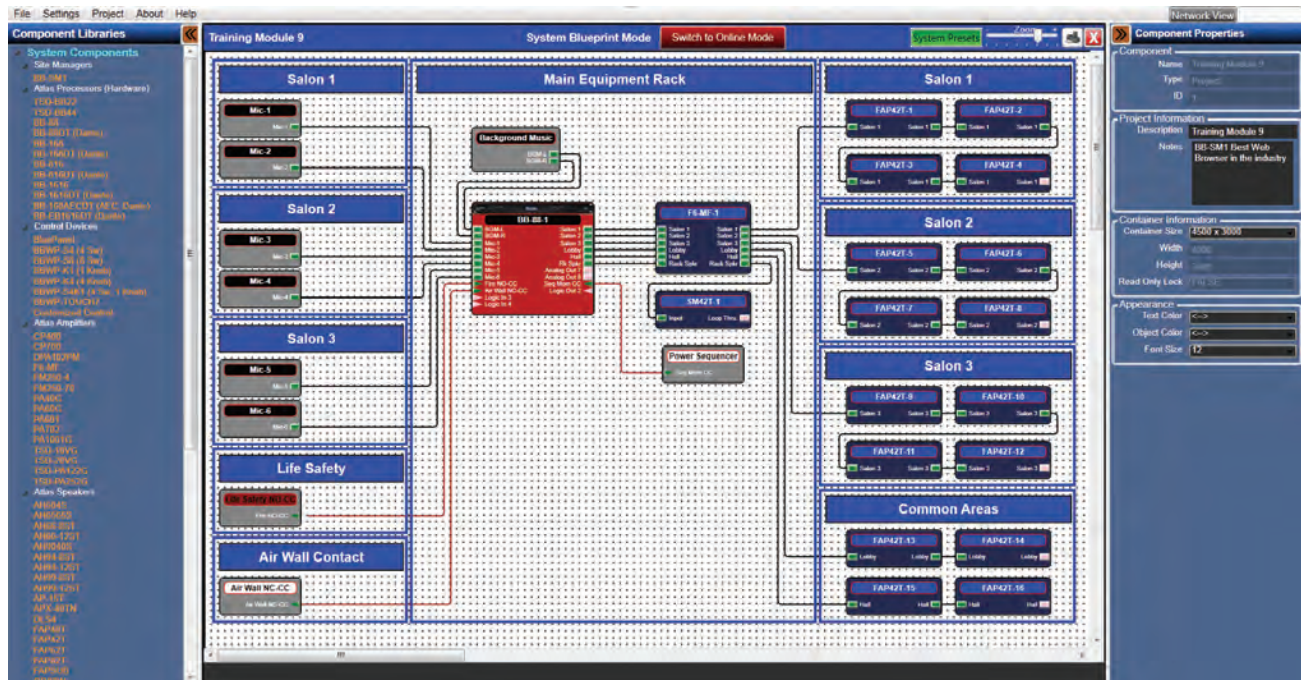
File Settings Project About Help

Network View

Component Libraries

System Components
Site Managers
BB-SM1
Atlas Processors (Hardware)
TSD-BB22
TSD-BB44
BB-88
BB-88DT (Dante)
BB-168
BB-168DT (Dante)
BB-816
BB-816DT (Dante)
BB-1616
BB-1616DT (Dante)
BB-168AECDT (AEC Dante)
BB-EB1616DT (Dante)
Control Devices
BluePanel
BBWP-S4 (4 Sw)
BBWP-S8 (8 Sw)
BBWP-K1 (1 Knob)
BBWP-K4 (4 Knob)
BBWP-S4K1 (4 Sw, 1 Knob)
BBWP-TOUCH7
Customized Control
Atlas Amplifiers
CP400
CP700
DPA102PM
FS-MF
FMCB-4
FMCB-70
PA40G
PA60G
PA601
PA700
PA1001G
TSD-MV6
TSD-MV8
TSD-MA22G
TSD-PA2020
Atlas Speakers
AH6045
AH6053
AH6-8ST
AH6-1261
AH6040B
AH64-8ST
AH64-126T
AH69-8ST
AH69-126T
AP-15T
APX-40TN
DL54
FAP40T
FAP42T
FAP62T
FAP82T
FAP90T

Training Module 9
System Blueprint Mode
Switch to Online Mode
System Presets
Zoom

Salon 1
Mic-1
Mic-1
Mic-2
Mic-2
Salon 2
Mic-3
Mic-3
Mic-4
Mic-4
Salon 3
Mic-5
Mic-5
Mic-6
Mic-6
Life Safety
Life Safety NO-CC
Fire NO-CC
Air Wall Contact
Air Wall NC-CC
Air Wall NC-CC

Main Equipment Rack
Background Music
BGM-L
BGM-R
BB-88-1
BGM-L
BGM-R
Mic-1
Mic-2
Mic-3
Mic-4
Mic-5
Mic-6
Fire NO-CC
Air Wall NC-CC
Logic In 3
Logic In 4
Salon 1
Salon 2
Salon 3
Lobby
Hall
Rk Sple
Analog Out 7
Analog Out 8
Seq Mom CC
Logic Out 2
F6-MF-1
Salon 1
Salon 2
Salon 3
Lobby
Hall
Rack Sple
Salon 1
Salon 2
Salon 3
Lobby
Hall
Rack Sple
SM42T-1
Input
Loop Thru
Power Sequencer
Seq Mom CC

Salon 1
FAP42T-1
Salon 1
Salon 1
FAP42T-2
Salon 1
Salon 1
FAP42T-3
Salon 1
Salon 1
FAP42T-4
Salon 1
Salon 1
Salon 2
FAP42T-5
Salon 2
Salon 2
FAP42T-6
Salon 2
Salon 2
FAP42T-7
Salon 2
Salon 2
FAP42T-8
Salon 2
Salon 2
Salon 3
FAP42T-9
Salon 3
Salon 3
FAP42T-10
Salon 3
Salon 3
FAP42T-11
Salon 3
Salon 3
FAP42T-12
Salon 3
Salon 3
Common Areas
FAP42T-13
Lobby
Lobby
FAP42T-14
Lobby
Lobby
FAP42T-15
Hall
Hall
FAP42T-16
Hall
Hall

Component Properties
Component
Name Training Module 9
Type Project
ID 1
Project Information
Description Training Module 9
Notes BB-SM1 Best Web Browser in the industry
Container Information
Container Size 4500 x 3000
Width 4500
Height 3000
Read Only Lock FALSE
Appearance
Text Color <-->
Object Color <-->
Font Size 12